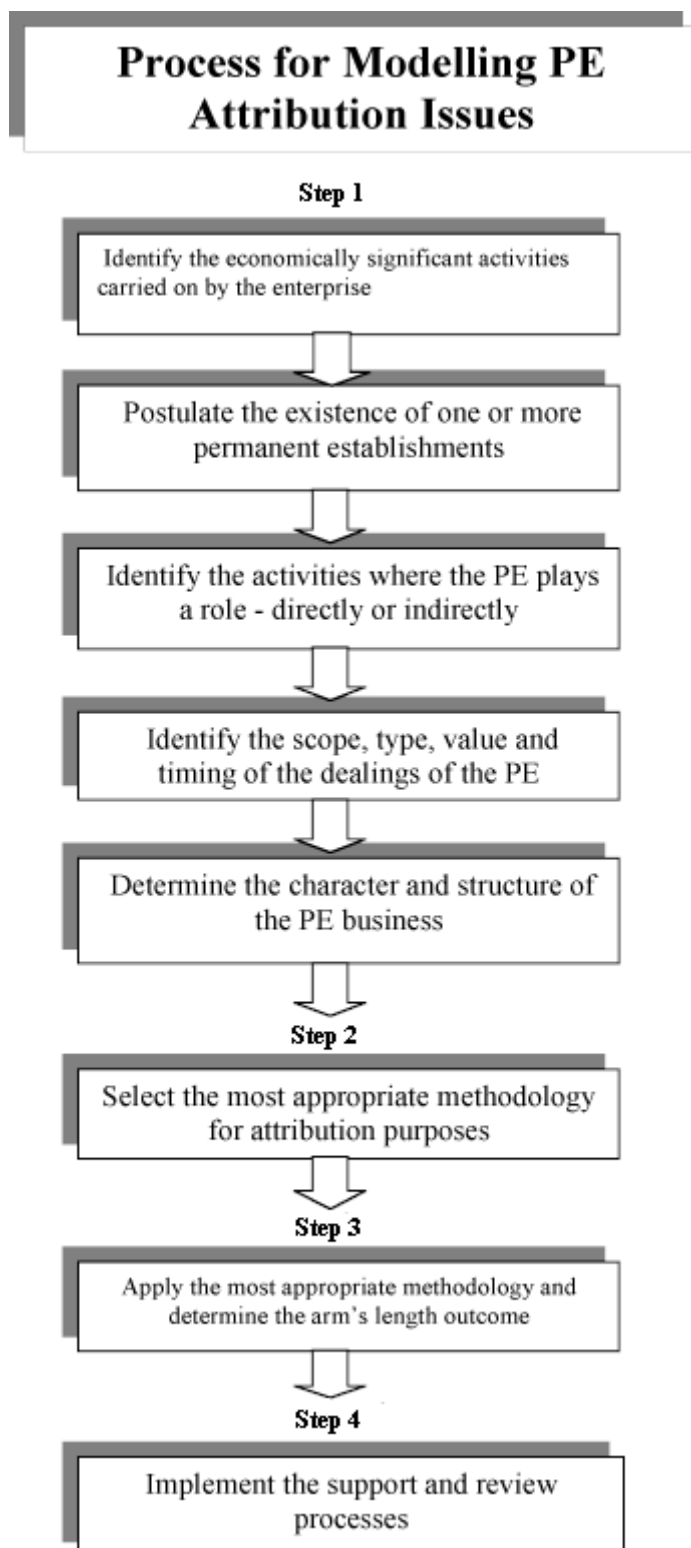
Process for Modelling PE Attribution Issues

Step 1

Identify the economically significant activities carried on by the enterprise

Postulate the existence of one or more permanent establishments

Identify the activities where the PE plays a role - directly or indirectly

Identify the scope, type, value and timing of the dealings of the PE

Determine the character and structure of the PE business

Step 2

Select the most appropriate methodology for attribution purposes

Step 3

Apply the most appropriate methodology and determine the arm's length outcome

Step 4

Implement the support and review processes